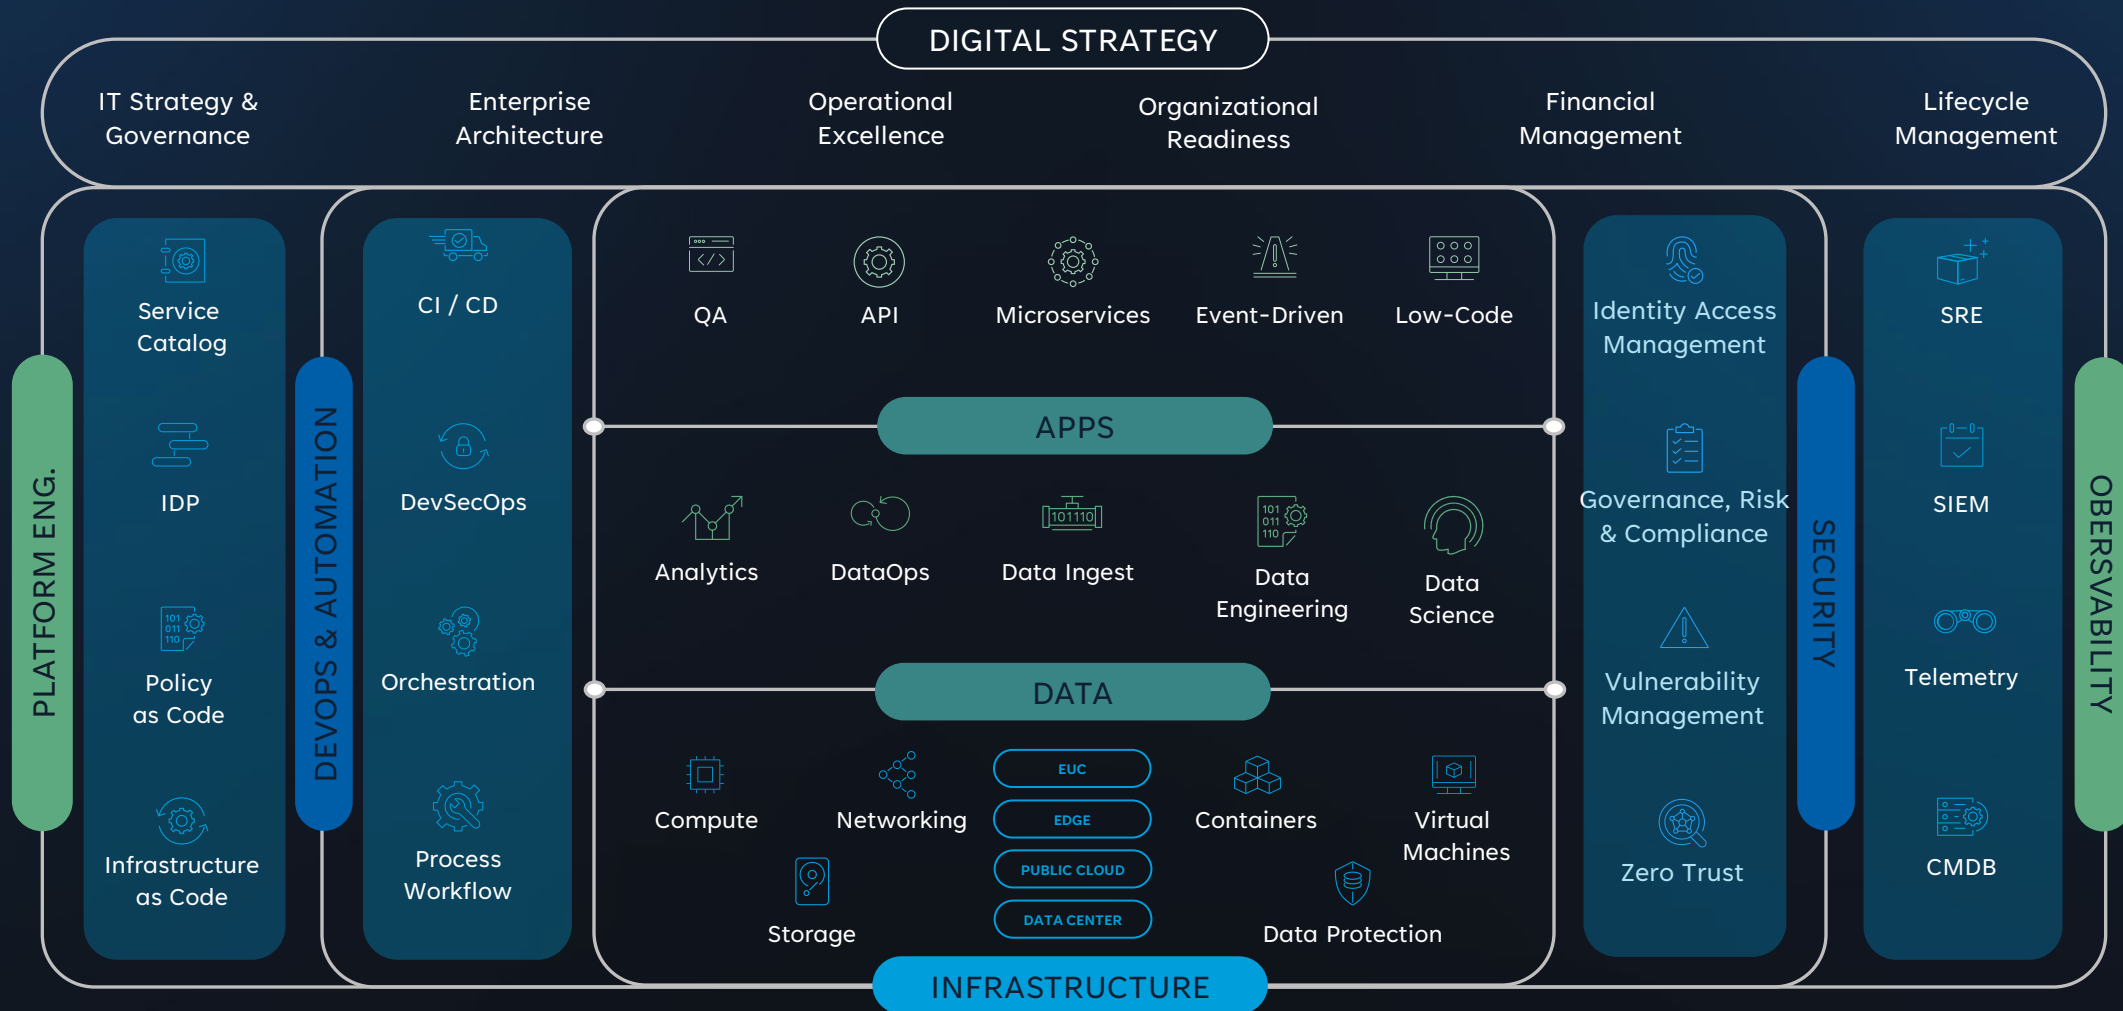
DIGITAL STRATEGY

IT Strategy & Governance

Enterprise Architecture

Operational Excellence

Organizational Readiness

Financial Management

Lifecycle Management

PLATFORM ENG.

Service Catalog

IDP

101 011 110

Policy as Code

Infrastructure as Code

DEVOPS & AUTOMATION

CI / CD

DevSecOps

Orchestration

Process Workflow

QA

API

Microservices

Event-Driven

Low-Code

APPS

Analytics

DataOps

101110

Data Ingest

101 011 110

Data Engineering

Data Science

DATA

Compute

Networking

EUC

EDGE

PUBLIC CLOUD

DATA CENTER

Containers

Virtual Machines

Storage

Data Protection

INFRASTRUCTURE

Identity Access Management

Governance, Risk & Compliance

Vulnerability Management

Zero Trust

SECURITY

SRE

SIEM

Telemetry

CMDB

OBERSVABILITY